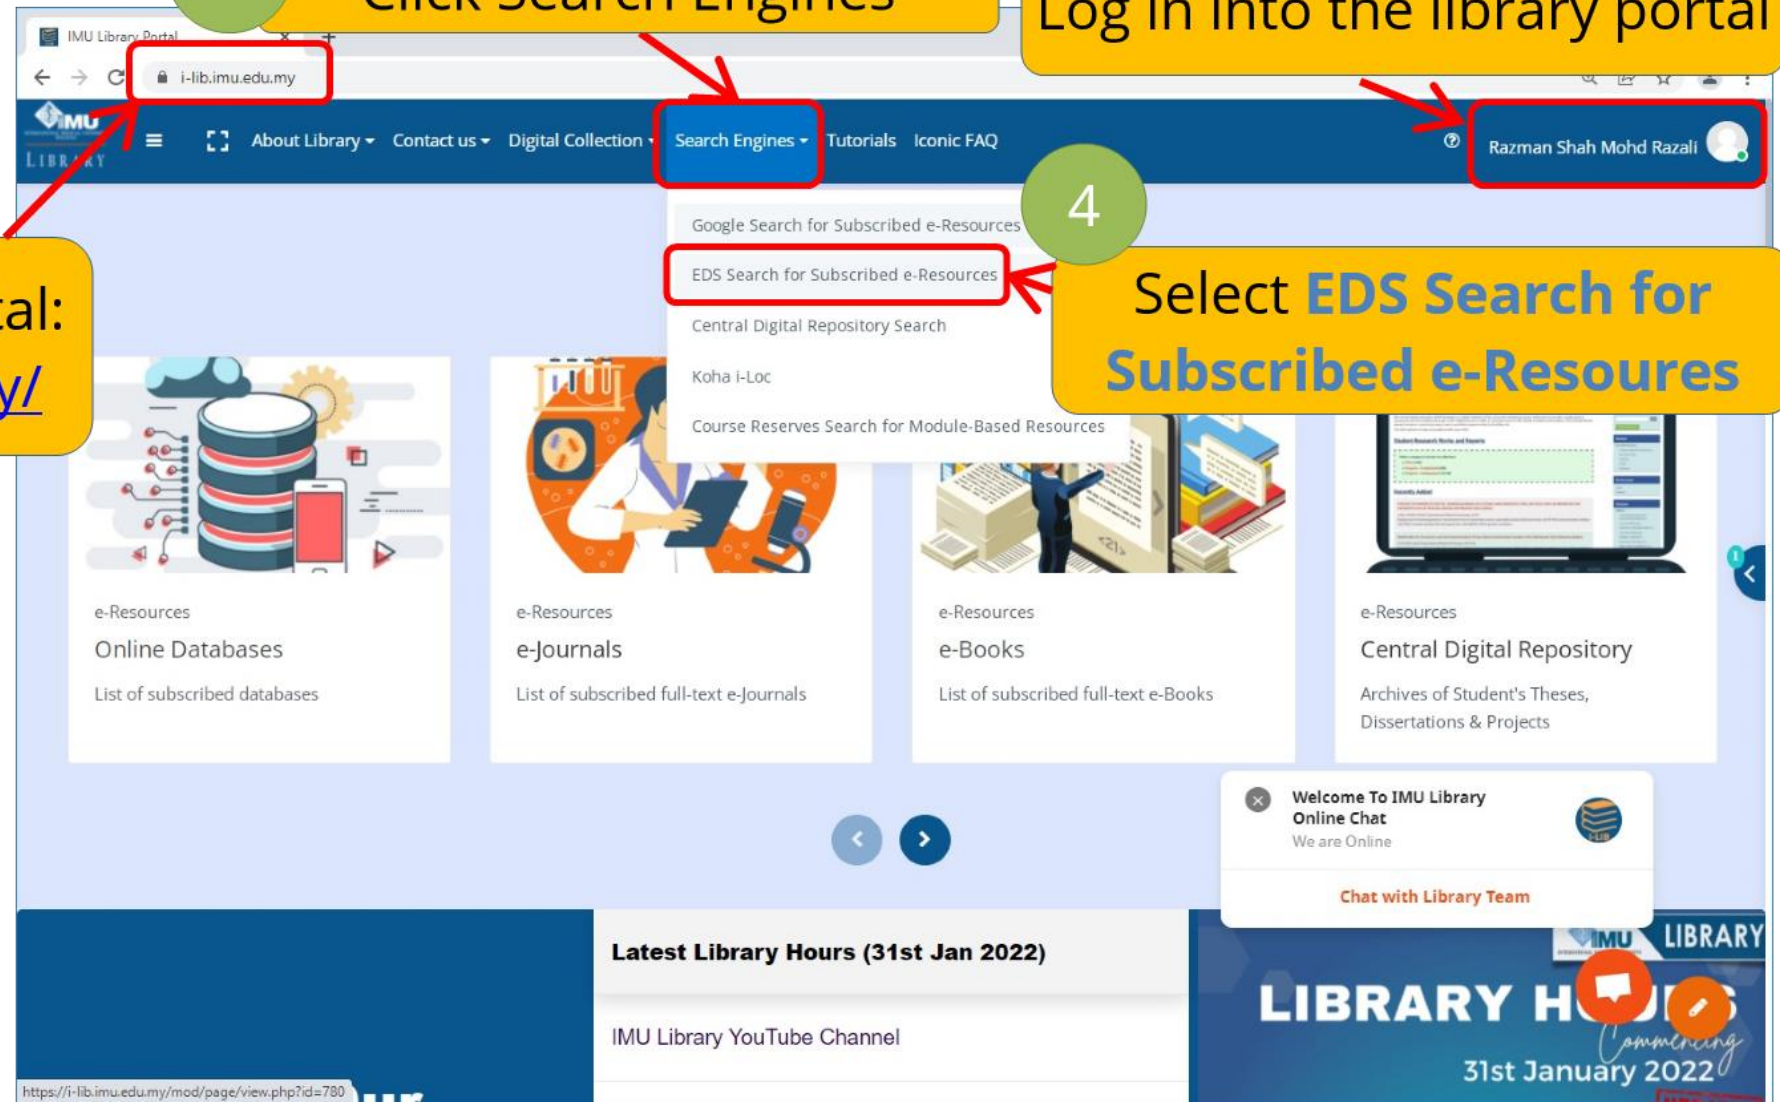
Click Search Engines

Log in into the library portal

IMU Library Portal

i-lib.imu.edu.my

IMU LIBRARY

About Library ▾ Contact us ▾ Digital Collection ▾ Search Engines ▾ Tutorials Iconic FAQ

Razman Shah Mohd Razali

Google Search for Subscribed e-Resources

EDS Search for Subscribed e-Resources

Central Digital Repository Search

Koha i-Loc

Course Reserves Search for Module-Based Resources

4

Select EDS Search for Subscribed e-Resoures

tal:

y/

e-Resources
Online Databases
List of subscribed databases

e-Resources
e-Journals
List of subscribed full-text e-Journals

e-Resources
e-Books
List of subscribed full-text e-Books

e-Resources
Central Digital Repository
Archives of Student's Theses, Dissertations & Projects

Welcome To IMU Library Online Chat
We are Online

Chat with Library Team

Latest Library Hours (31st Jan 2022)

IMU Library YouTube Channel

IMU LIBRARY

LIBRARY H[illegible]RS

Commencing

31st January 2022

https://i-lib.imu.edu.my/mod/page/view.php?id=780